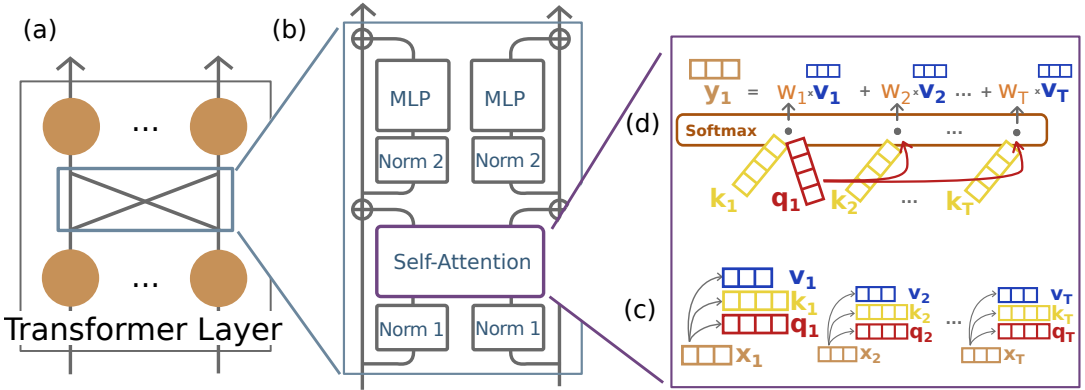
(a)

...

...

Transformer Layer

(b)

MLP

MLP

Norm 2

Norm 2

Self-Attention

Norm 1

Norm 1

(d)

$y_1 = W_1 \times v_1 + W_2 \times v_2 \cdots + W_T \times v_T$

Softmax

...

$k_1$ $q_1$ $k_2$ ... $k_T$

(c)

$v_1$ $k_1$ $q_1$ $x_1$

$v_2$ $k_2$ $q_2$ $x_2$

...

$v_T$ $k_T$ $q_T$ $x_T$